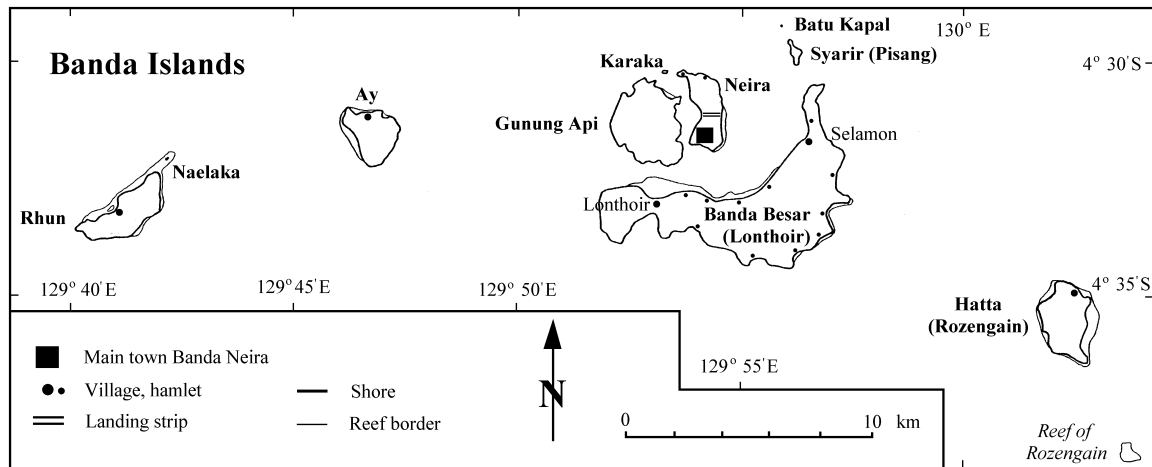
Banda Islands

Batu Kapal
130° E
Syarir (Pisang)
4° 30'S

Ay
Karaka
Neira
Gunung Api
Selamon
Naelaka
Rhun
Lonthoir
Banda Besar
(Lonthoir)

129° 40'E
129° 45'E
129° 50'E
4° 35'S
Hatta
(Rozengain)

Main town Banda Neira
Village, hamlet
Landing strip
Shore
Reef border

N
129° 55'E
0
10 km

Reef of
Rozengain